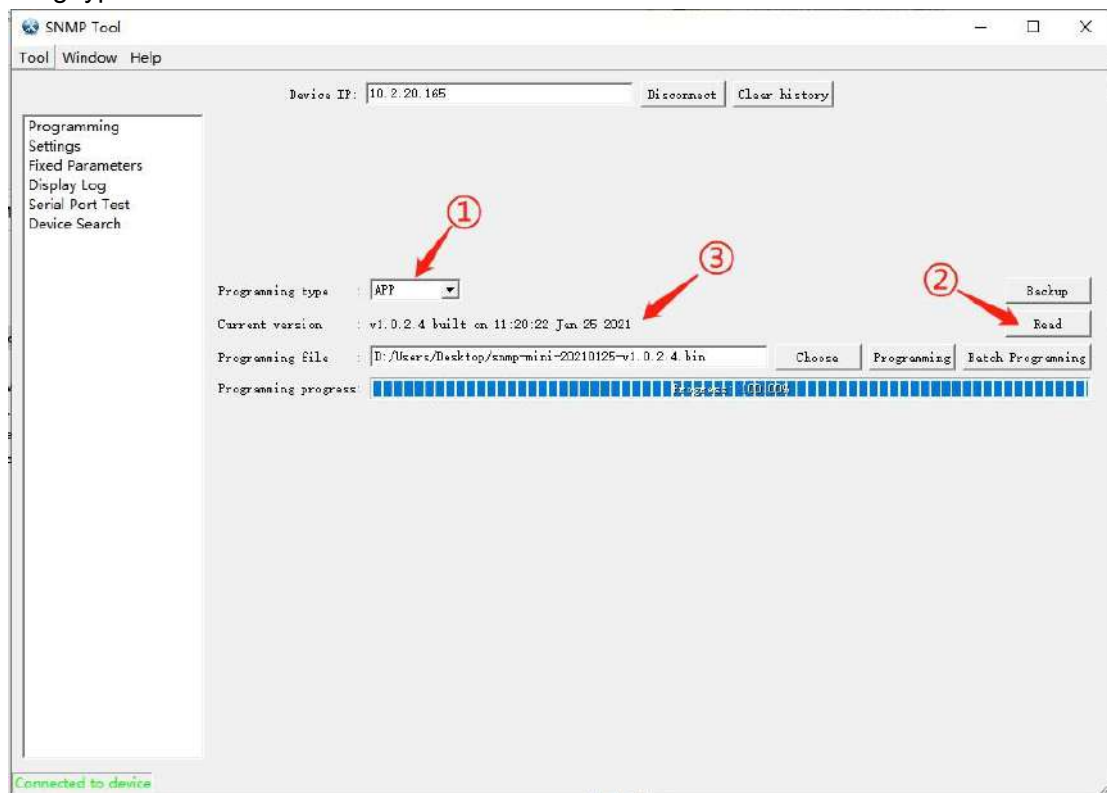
SNMP Tool

Tool Window Help

Device IP: 10.2.20.165 Disconnect Clear history

Programming
Settings
Fixed Parameters
Display Log
Serial Port Test
Device Search

①
③
②

Programming type : APP
Backup
Current version : v1.0.2.4 built on 11:20:22 Jan 25 2021
Read
Programming file : D:/Users/Desktop/snmp-mini-20210125-v1.0.2.4.bin Choose Programming Batch Programming
Programming progress: Progress: 100.00%

Connected to device